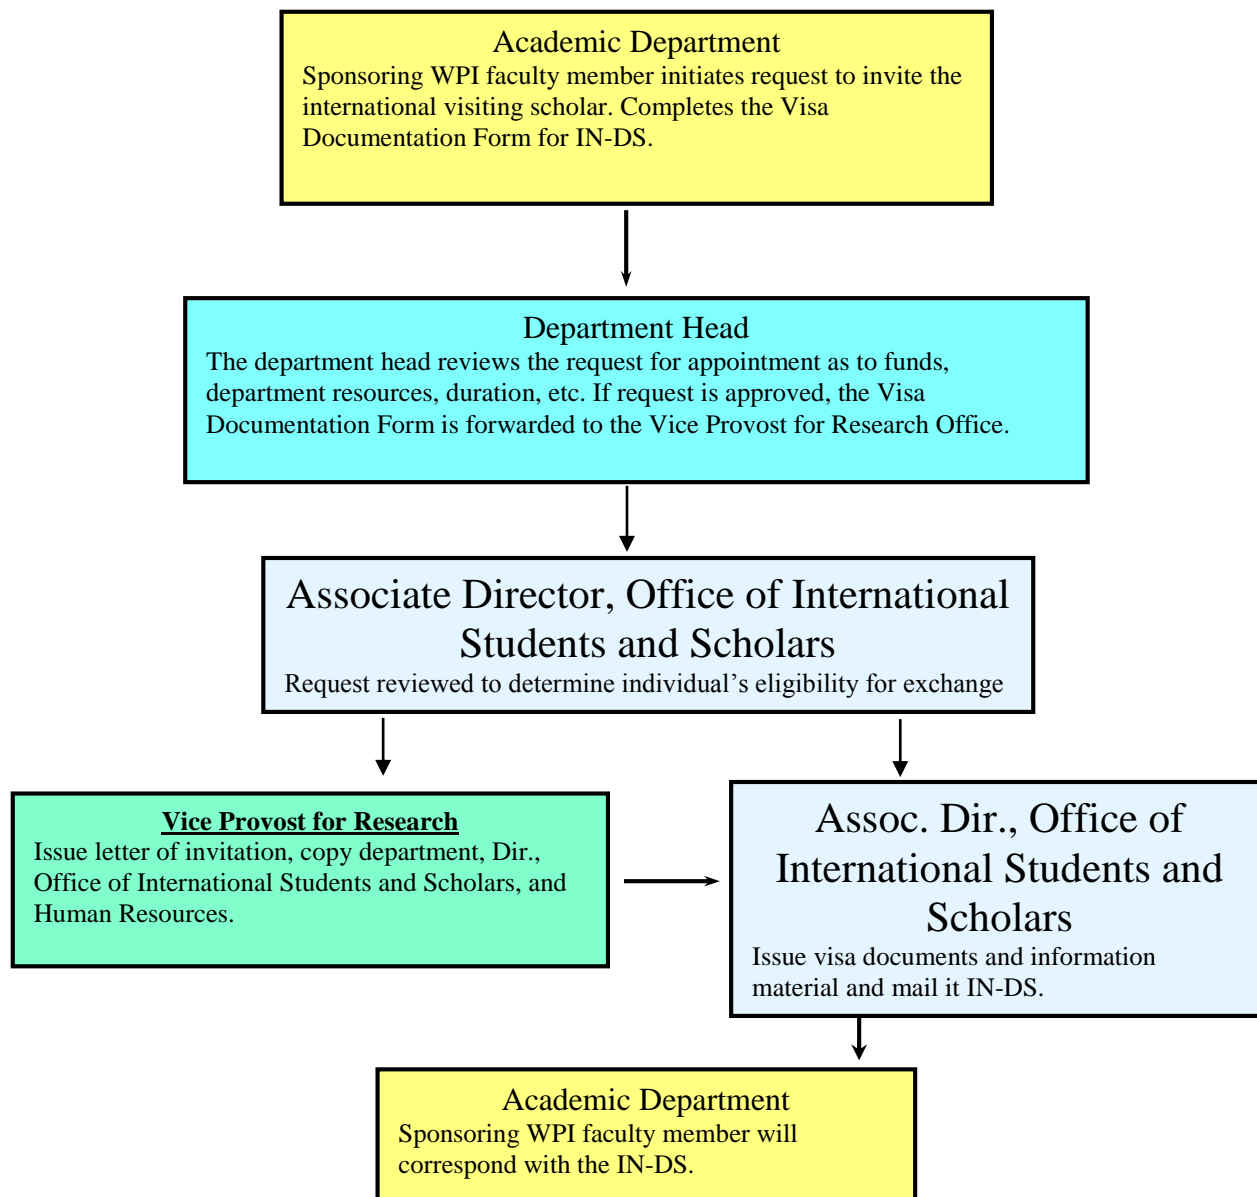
Academic Department
Sponsoring WPI faculty member initiates request to invite the international visiting scholar. Completes the Visa Documentation Form for IN-DS.

Department Head
The department head reviews the request for appointment as to funds, department resources, duration, etc. If request is approved, the Visa Documentation Form is forwarded to the Vice Provost for Research Office.

Associate Director, Office of International Students and Scholars
Request reviewed to determine individual's eligibility for exchange

Vice Provost for Research
Issue letter of invitation, copy department, Dir., Office of International Students and Scholars, and Human Resources.

Assoc. Dir., Office of International Students and Scholars
Issue visa documents and information material and mail it IN-DS.

Academic Department
Sponsoring WPI faculty member will correspond with the IN-DS.